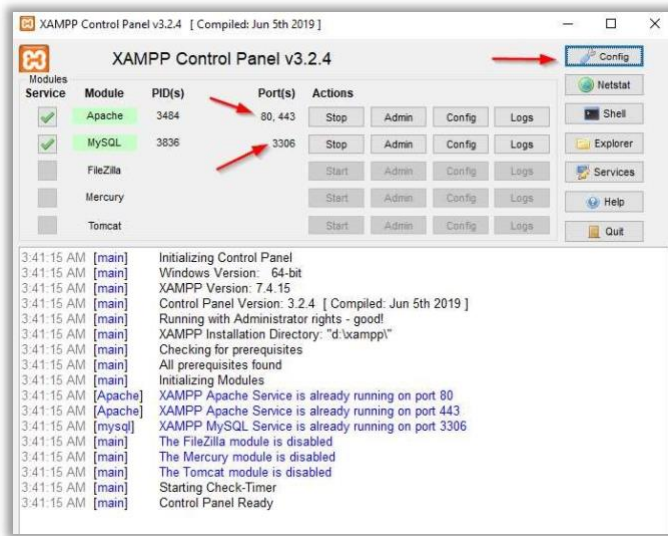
XAMPP Control Panel v3.2.4 [ Compiled: Jun 5th 2019 ]

XAMPP Control Panel v3.2.4

Config

Modules

| Service | Module | PID(s) | Port(s) | Actions | | | |
|---|---|---|---|---|---|---|---|
| | Apache | 3484 | 80, 443 | Stop | Admin | Config | Logs |
| | MySQL | 3836 | 3306 | Stop | Admin | Config | Logs |
| | FileZilla | | | Start | Admin | Config | Logs |
| | Mercury | | | Start | Admin | Config | Logs |
| | Tomcat | | | Start | Admin | Config | Logs |

Netstat
Shell
Explorer
Services
Help
Quit

3:41:15 AM [main] Initializing Control Panel
3:41:15 AM [main] Windows Version: 64-bit
3:41:15 AM [main] XAMPP Version: 7.4.15
3:41:15 AM [main] Control Panel Version: 3.2.4 [ Compiled: Jun 5th 2019 ]
3:41:15 AM [main] Running with Administrator rights - good!
3:41:15 AM [main] XAMPP Installation Directory: "d:\xampp\"
3:41:15 AM [main] Checking for prerequisites
3:41:15 AM [main] All prerequisites found
3:41:15 AM [main] Initializing Modules
3:41:15 AM [Apache] XAMPP Apache Service is already running on port 80
3:41:15 AM [Apache] XAMPP Apache Service is already running on port 443
3:41:15 AM [mysql] XAMPP MySQL Service is already running on port 3306
3:41:15 AM [main] The FileZilla module is disabled
3:41:15 AM [main] The Mercury module is disabled
3:41:15 AM [main] The Tomcat module is disabled
3:41:15 AM [main] Starting Check-Timer
3:41:15 AM [main] Control Panel Ready